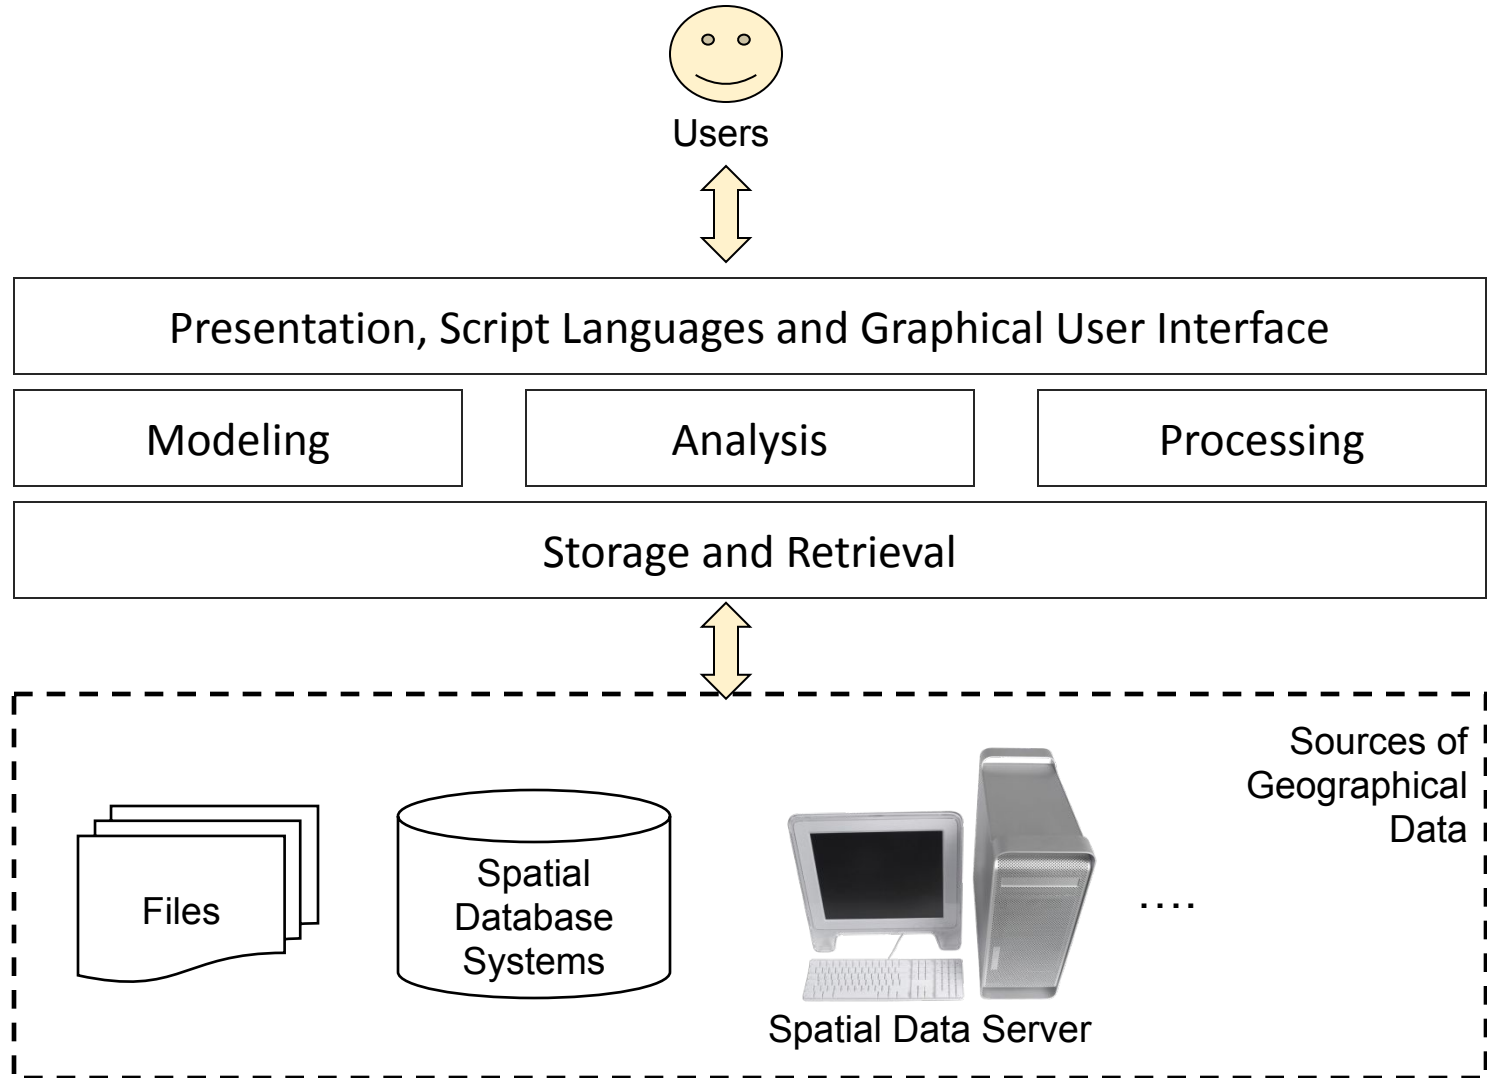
Users

Presentation, Script Languages and Graphical User Interface

Modeling

Analysis

Processing

Storage and Retrieval

Sources of Geographical Data

Files

Spatial Database Systems

Spatial Data Server

....